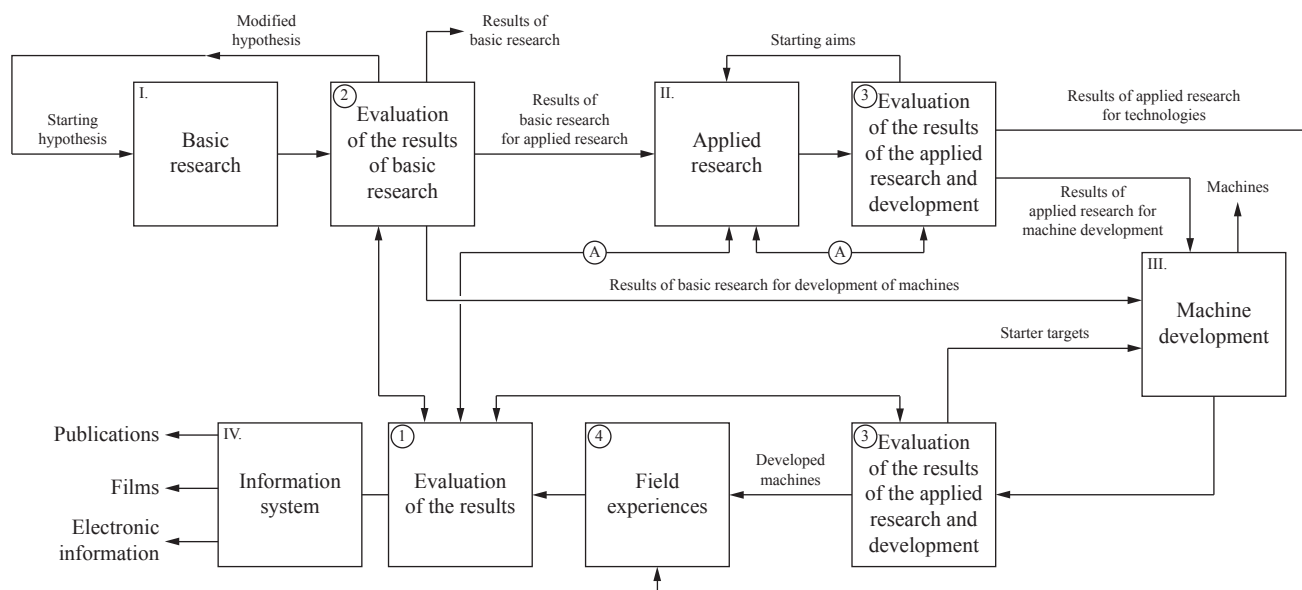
Modified hypothesis

Results of basic research

Starting aims

Starting hypothesis

I.

Basic research

2

Evaluation of the results of basic research

Results of basic research for applied research

II.

Applied research

3

Evaluation of the results of the applied research and development

Results of applied research for technologies

Results of applied research for machine development

Machines

A

A

III.

Machine development

Results of basic research for development of machines

Starter targets

Publications

Films

Electronic information

IV.

Information system

1

Evaluation of the results

4

Field experiences

Developed machines

3

Evaluation of the results of the applied research and development